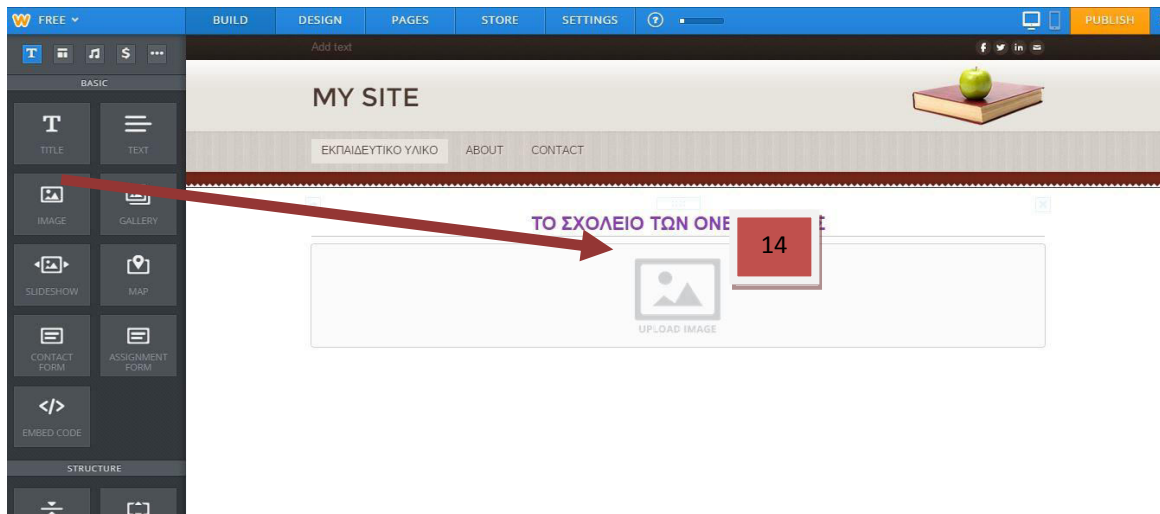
FREE
BUILD
DESIGN
PAGES
STORE
SETTINGS
PUBLISH

BASIC
TITLE
TEXT
IMAGE
GALLERY
SLIDESHOW
MAP
CONTACT FORM
ASSIGNMENT FORM
EMBED CODE
STRUCTURE

Add text

MY SITE

ΕΚΠΑΙΔΕΥΤΙΚΟ ΥΛΙΚΟ
ABOUT
CONTACT

ΤΟ ΣΧΟΛΕΙΟ ΤΩΝ ΟΝΕ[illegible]Σ

14

UPLOAD IMAGE